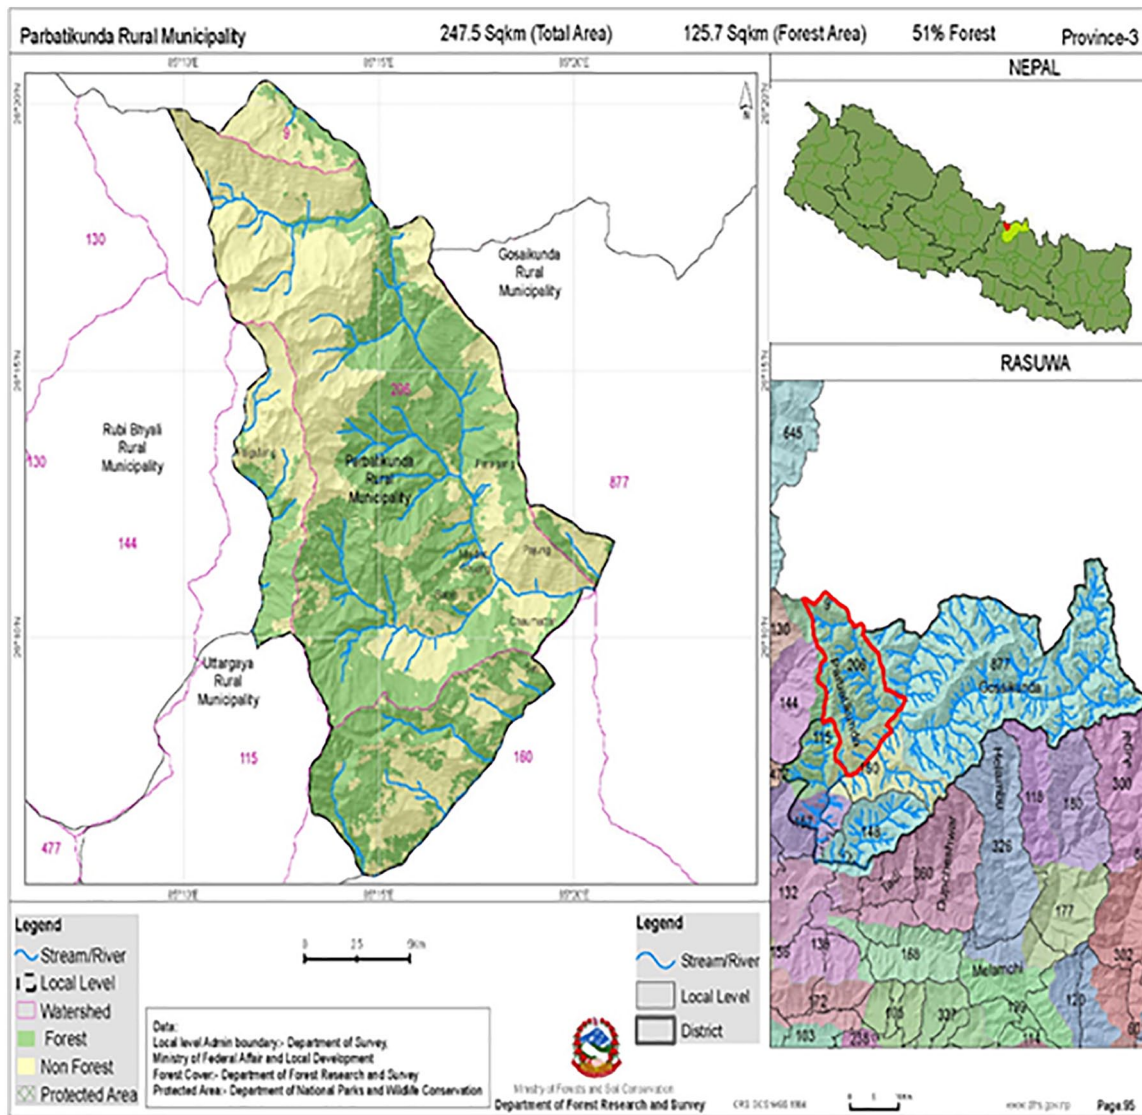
Parbatikunda Rural Municipality 247.5 Sqkm (Total Area) 125.7 Sqkm (Forest Area) 51% Forest Province-3

NEPAL

RASUWA

9

130

Gosaikunda Rural Municipality

206

Rubi Bhyali Rural Municipality

130

Parbatikunda Rural Municipality

877

144

Uttargaya Rural Municipality

115

160

477

645

130

9

206

877

Gosaikunda

144

115

160

300

118

180

326

148

177

132

136

138

168

Melamchi

182

172

183

108

337

199

120

Legend
Stream/River
Local Level
Watershed
Forest
Non Forest
Protected Area

0 2.5 5 Km

Data:
Local level Admin boundary:- Department of Survey, Ministry of Federal Affair and Local Development
Forest Cover:- Department of Forest Research and Survey
Protected Area:- Department of National Parks and Wildlife Conservation

Legend
Stream/River
Local Level
District

Ministry of Forests and Soil Conservation
Department of Forest Research and Survey

Page 95